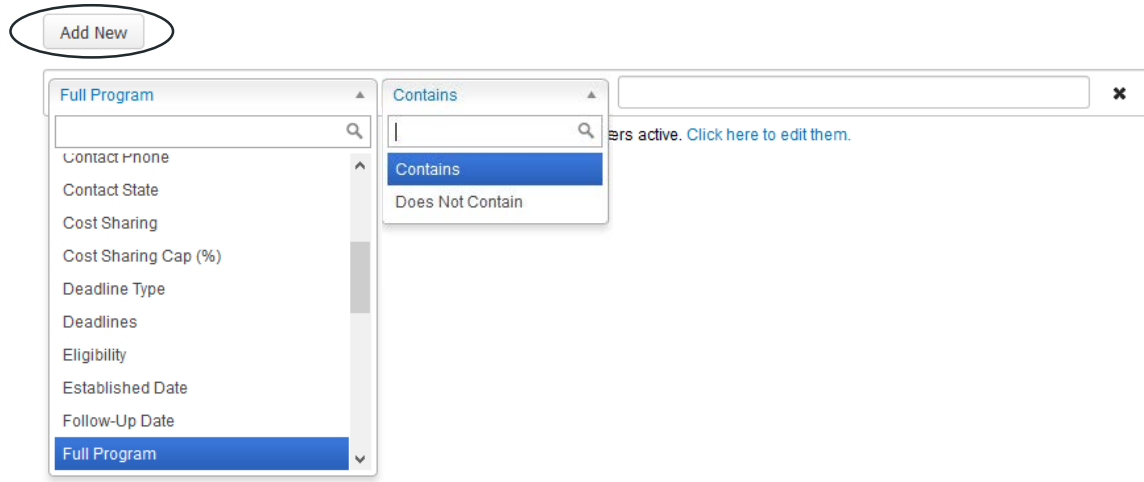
Add New

Full Program

Contains

Contact Phone
Contact State
Cost Sharing
Cost Sharing Cap (%)
Deadline Type
Deadlines
Eligibility
Established Date
Follow-Up Date
Full Program

Contains
Does Not Contain

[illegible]ers active. Click here to edit them.